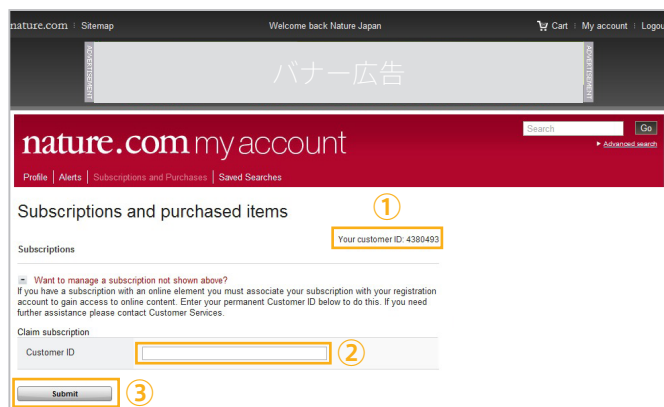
nature.com | Sitemap

Welcome back Nature Japan

Cart | My account | Logou

ADVERTISEMENT

バナー広告

ADVERTISEMENT

nature.com my account

Search

Go

Advanced search

Profile | Alerts | Subscriptions and Purchases | Saved Searches

Subscriptions and purchased items

①

Your customer ID: 4380493

Subscriptions

Want to manage a subscription not shown above?

If you have a subscription with an online element you must associate your subscription with your registration account to gain access to online content. Enter your permanent Customer ID below to do this. If you need further assistance please contact Customer Services.

Claim subscription

Customer ID

②

Submit

③